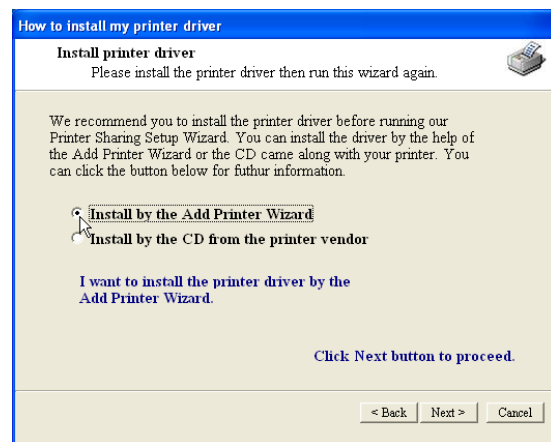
How to install my printer driver

Install printer driver
Please install the printer driver then run this wizard again.

We recommend you to install the printer driver before running our Printer Sharing Setup Wizard. You can install the driver by the help of the Add Printer Wizard or the CD came along with your printer. You can click the button below for futhur information.

Install by the Add Printer Wizard
Install by the CD from the printer vendor

I want to install the printer driver by the Add Printer Wizard.

Click Next button to proceed.

< Back
Next >
Cancel